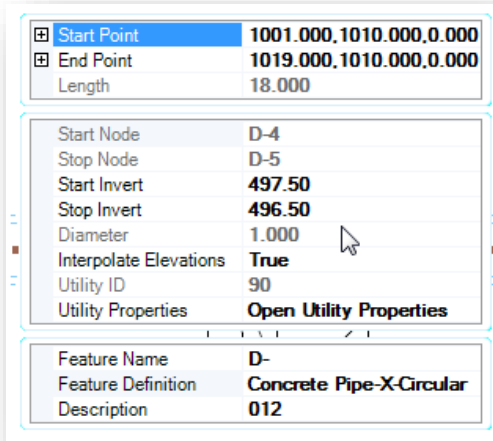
| | |
|---|---|
| ⊞ Start Point | 1001.000,1010.000,0.000 |
| ⊞ End Point | 1019.000,1010.000,0.000 |
| Length | 18.000 |

| | |
|---|---|
| Start Node | D-4 |
| Stop Node | D-5 |
| Start Invert | 497.50 |
| Stop Invert | 496.50 |
| Diameter | 1.000 |
| Interpolate Elevations | True |
| Utility ID | 90 |
| Utility Properties | Open Utility Properties |

| | |
|---|---|
| Feature Name | D- |
| Feature Definition | Concrete Pipe-X-Circular |
| Description | 012 |